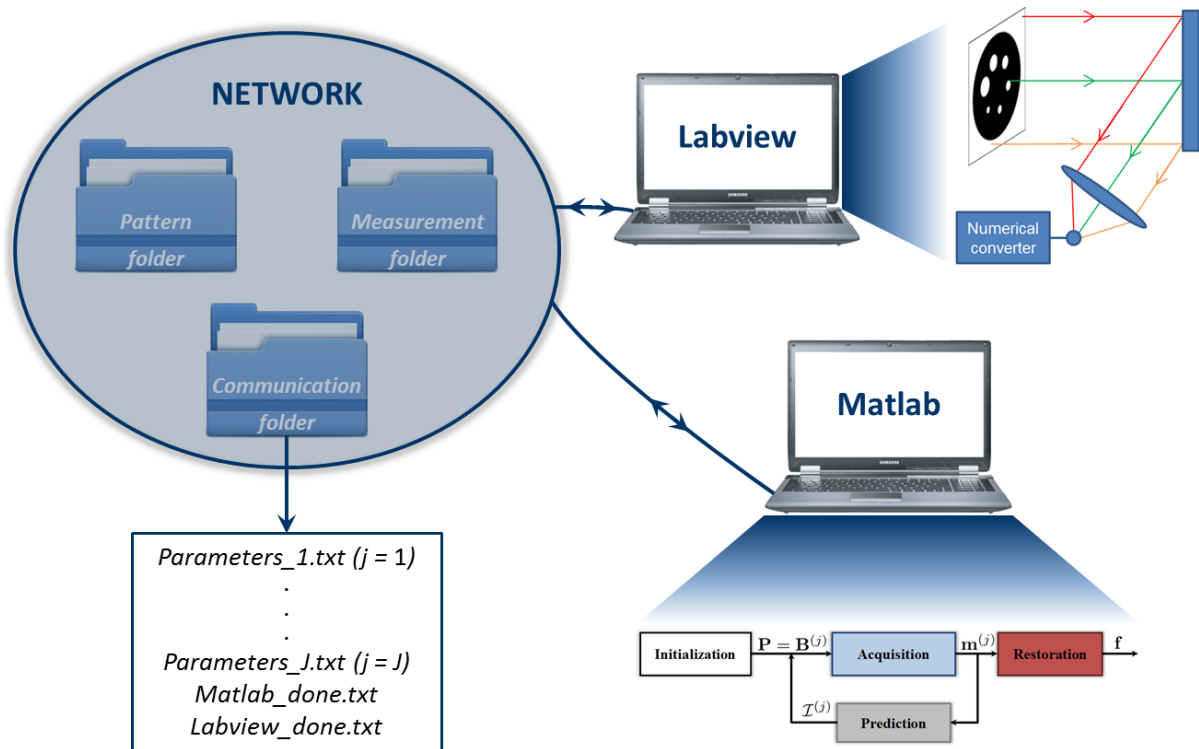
NETWORK

Pattern folder

Measurement folder

Communication folder

Labview

SAMSUNG

Numerical converter

Matlab

SAMSUNG

Parameters_1.txt (j = 1)
.
.
.
Parameters_J.txt (j = J)
Matlab_done.txt
Labview_done.txt

Initialization

$\mathbf{P} = \mathbf{B}^{(j)}$

Acquisition

$\mathbf{m}^{(j)}$

Restoration

$\mathbf{f}$

$\mathcal{I}^{(j)}$

Prediction